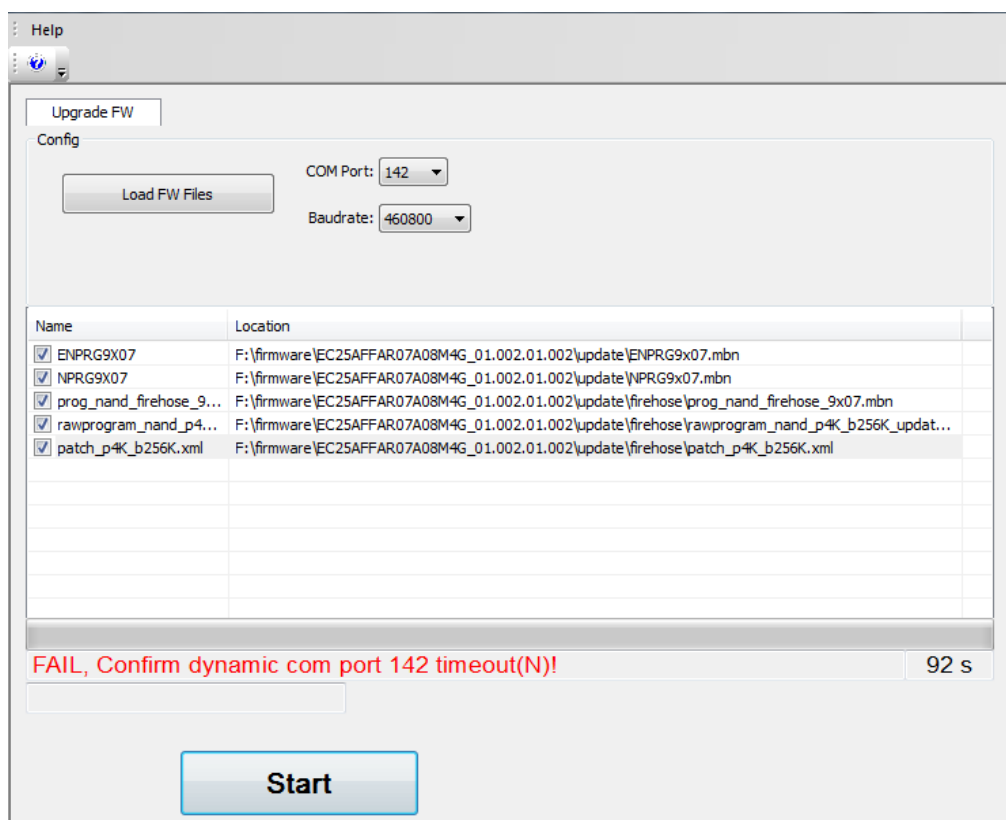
Help

Upgrade FW

Config

Load FW Files

COM Port: 142

Baudrate: 460800

| Name | Location |
|---|---|
| ENPRG9X07 | F:\firmware\EC25AFFAR07A08M4G_01.002.01.002\update\ENPRG9x07.mbn |
| NPRG9X07 | F:\firmware\EC25AFFAR07A08M4G_01.002.01.002\update\NPRG9x07.mbn |
| prog_nand_firehose_9... | F:\firmware\EC25AFFAR07A08M4G_01.002.01.002\update\firehose\prog_nand_firehose_9x07.mbn |
| rawprogram_nand_p4... | F:\firmware\EC25AFFAR07A08M4G_01.002.01.002\update\firehose\rawprogram_nand_p4K_b256K_updat... |
| patch_p4K_b256K.xml | F:\firmware\EC25AFFAR07A08M4G_01.002.01.002\update\firehose\patch_p4K_b256K.xml |

FAIL, Confirm dynamic com port 142 timeout(N)!

92 s

Start